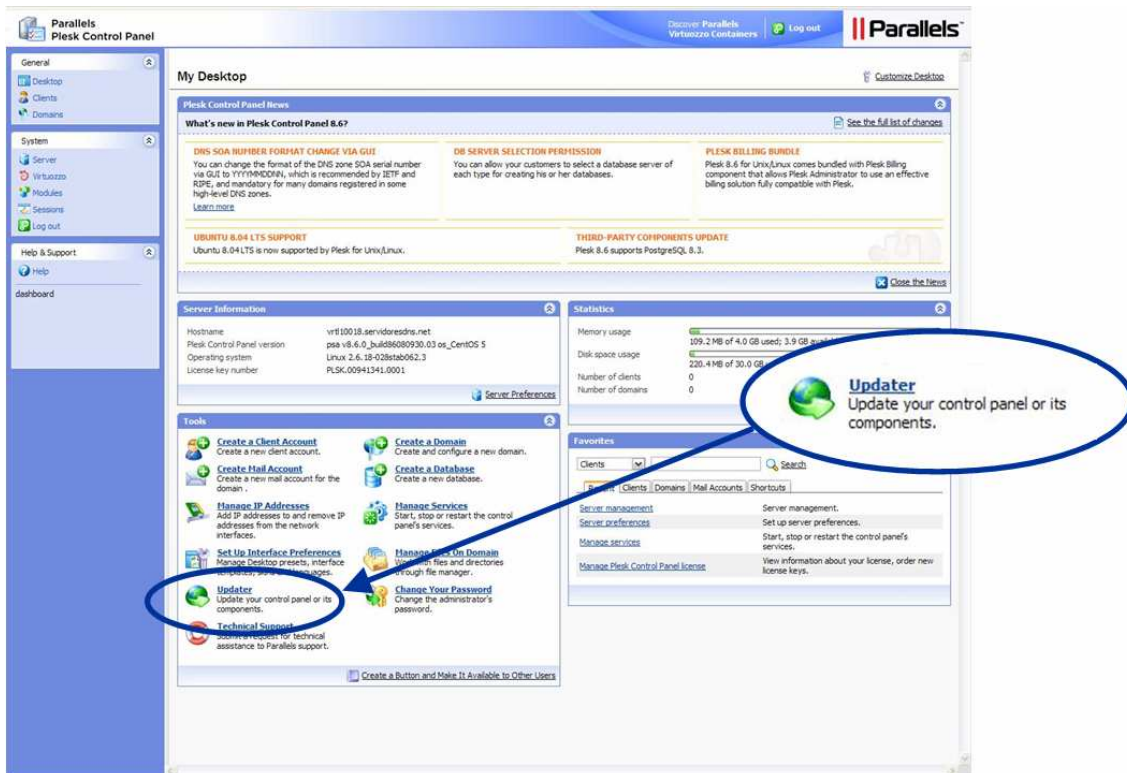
Parallels
Plesk Control Panel

Discover Parallels Virtuozzo Containers

Log out

Parallels

General
Desktop
Clients
Domains

System
Server
Virtuozzo
Modules
Sessions
Log out

Help & Support
Help

dashboard

My Desktop

Customize Desktop

Plesk Control Panel News

What's new in Plesk Control Panel 8.6?

See the full list of changes

DNS SOA NUMBER FORMAT CHANGE VIA GUI
You can change the format of the DNS zone SOA serial number via GUI to YYYYMMDDNN, which is recommended by IETF and RIPE, and mandatory for many domains registered in some high-level DNS zones.
Learn more

DB SERVER SELECTION PERMISSION
You can allow your customers to select a database server of each type for creating his or her databases.

PLESK BILLING BUNDLE
Plesk 8.6 for Unix/Linux comes bundled with Plesk Billing component that allows Plesk Administrator to use an effective billing solution fully compatible with Plesk.

UBUNTU 8.04 LTS SUPPORT
Ubuntu 8.04 LTS is now supported by Plesk for Unix/Linux.

THIRD-PARTY COMPONENTS UPDATE
Plesk 8.6 supports PostgreSQL 8.3.

Close the News

Server Information

| | |
|---|---|
| Hostname | vrtl10018.servidoresdns.net |
| Plesk Control Panel version | psa v8.6.0_build86080930.03 os_CentOS 5 |
| Operating system | Linux 2.6.18-028stab062.3 |
| License key number | PLSK.00941341.0001 |

Server Preferences

Statistics

| | |
|---|---|
| Memory usage | 109.2 MB of 4.0 GB used; 3.9 GB avai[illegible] |
| Disk space usage | 220.4 MB of 30.0 GB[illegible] |
| Number of clients | 0 |
| Number of domains | 0 |

Updater
Update your control panel or its components.

Tools

Create a Client Account
Create a new client account.

Create a Domain
Create and configure a new domain.

Create Mail Account
Create a new mail account for the domain .

Create a Database
Create a new database.

Manage IP Addresses
Add IP addresses to and remove IP addresses from the network interfaces.

Manage Services
Start, stop or restart the control panel's services.

Set Up Interface Preferences
Manage Desktop presets, interface templates, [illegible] languages.

Manage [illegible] On Domain
W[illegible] files and directories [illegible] file manager.

Updater
Update your control panel or its components.

Change Your Password
Change the administrator's password.

Technical Support
Submit a request for technical assistance to Parallels support.

Create a Button and Make It Available to Other Users

Favorites

Clients

Search

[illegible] Clients Domains Mail Accounts Shortcuts

| | |
|---|---|
| Server management | Server management. |
| Server preferences | Set up server preferences. |
| Manage services | Start, stop or restart the control panel's services. |
| Manage Plesk Control Panel license | View information about your license, order new license keys. |